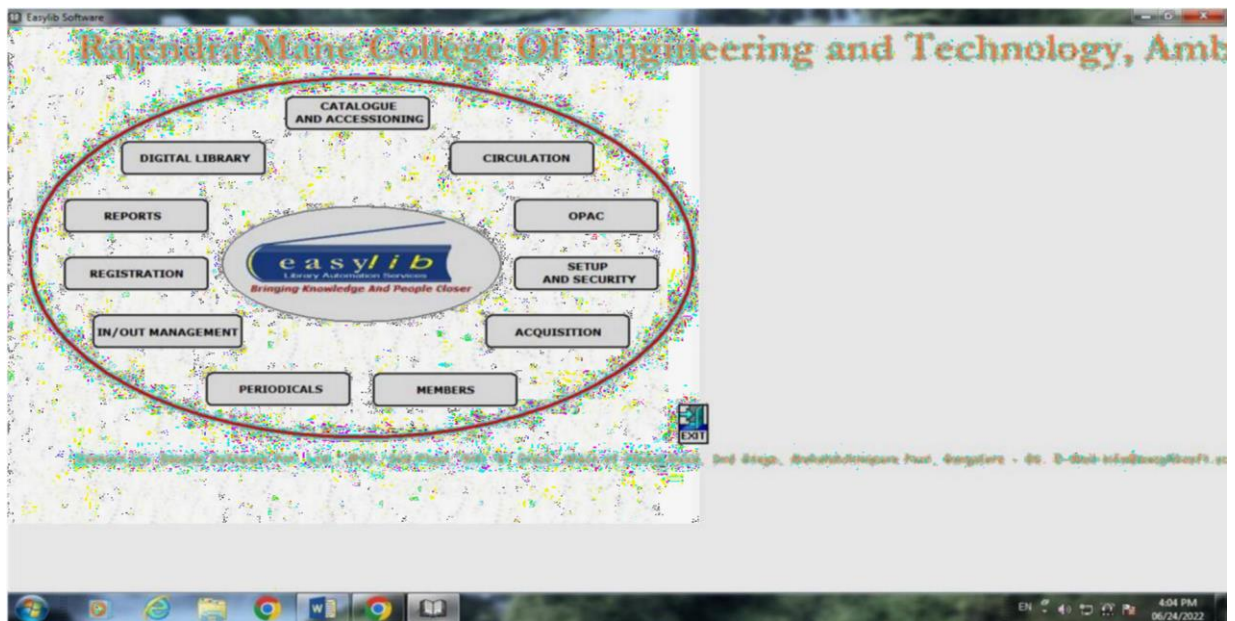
Easylib Software

Rajendra Mane College Of Engineering and Technology, Amb

CATALOGUE AND ACCESSIONING

DIGITAL LIBRARY

CIRCULATION

REPORTS

OPAC

easylib
Library Automation Services
Bringing Knowledge And People Closer

REGISTRATION

SETUP AND SECURITY

IN/OUT MANAGEMENT

ACQUISITION

PERIODICALS

MEMBERS

EXIT

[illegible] 3rd Stage, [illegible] Bangalore - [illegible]

EN

4:04 PM
06/24/2022